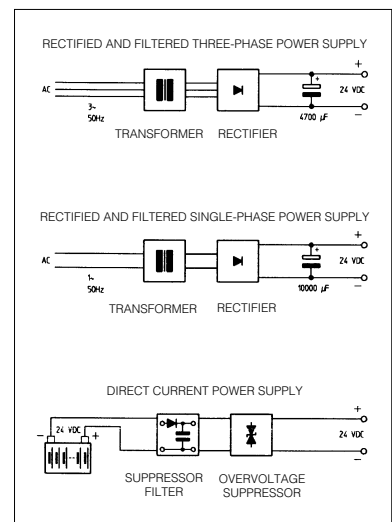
RECTIFIED AND FILTERED THREE-PHASE POWER SUPPLY

AC

3~
50Hz

+
24 VDC
−

4700 µF

TRANSFORMER RECTIFIER

RECTIFIED AND FILTERED SINGLE-PHASE POWER SUPPLY

AC

1~
50Hz

+
24 VDC
−

10000 µF

TRANSFORMER RECTIFIER

DIRECT CURRENT POWER SUPPLY

− 24 VDC +

+
24 VDC
−

SUPPRESSOR FILTER

OVERVOLTAGE SUPPRESSOR